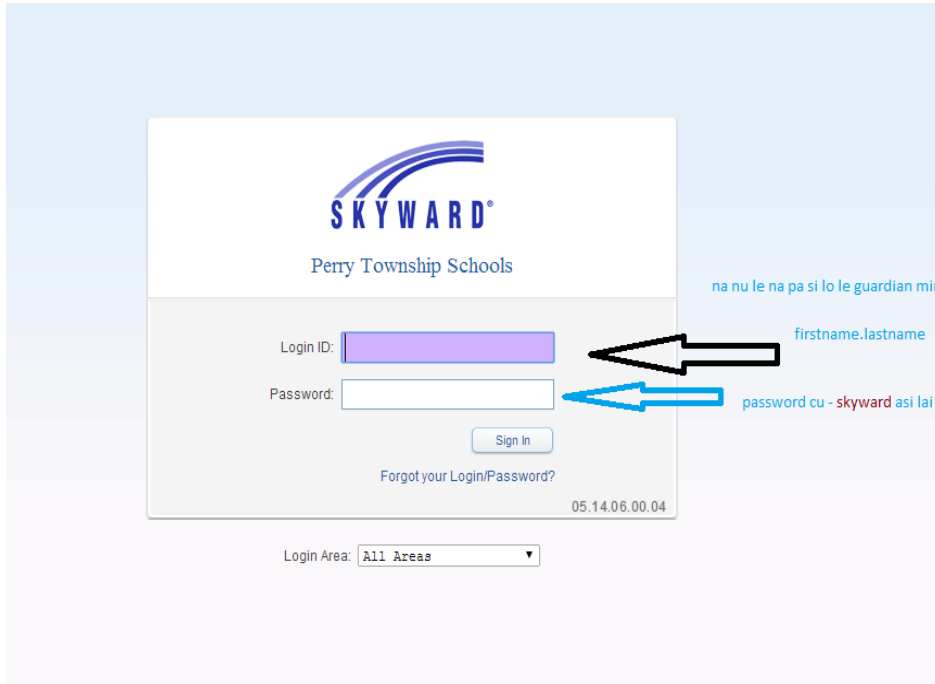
SKYWARD®

Perry Township Schools

Login ID:

Password:

Sign In

Forgot your Login/Password?

05.14.06.00.04

Login Area: All Areas

na nu le na pa si lo le guardian mi

firstname.lastname

password cu - skyward asi lai